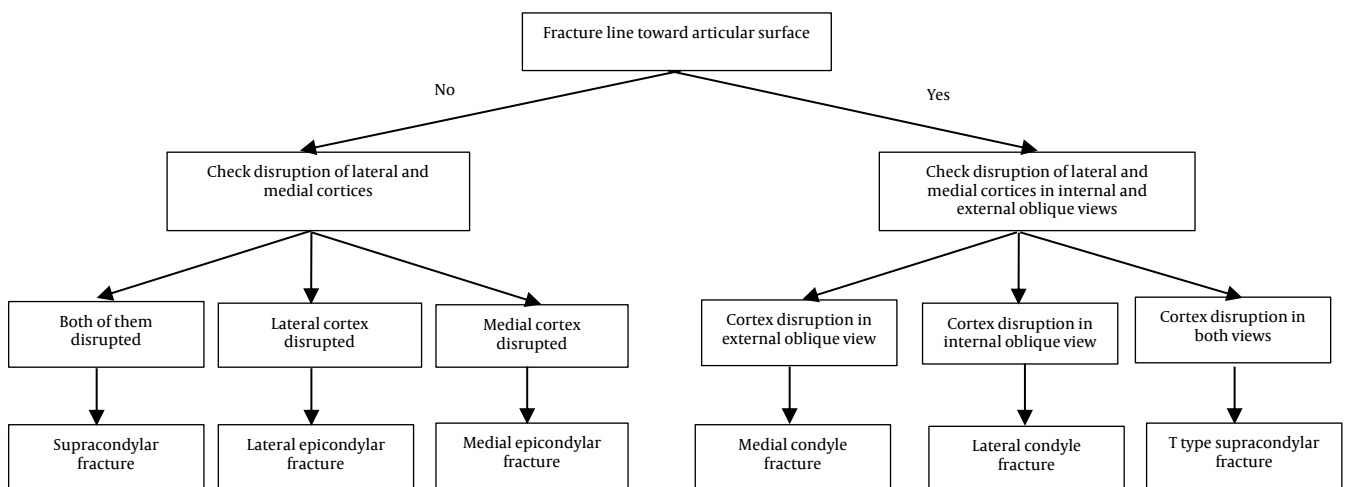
Fracture line toward articular surface

No

Yes

Check disruption of lateral and medial cortices

Check disruption of lateral and medial cortices in internal and external oblique views

Both of them disrupted

Lateral cortex disrupted

Medial cortex disrupted

Cortex disruption in external oblique view

Cortex disruption in internal oblique view

Cortex disruption in both views

Supracondylar fracture

Lateral epicondylar fracture

Medial epicondylar fracture

Medial condyle fracture

Lateral condyle fracture

T type supracondylar fracture